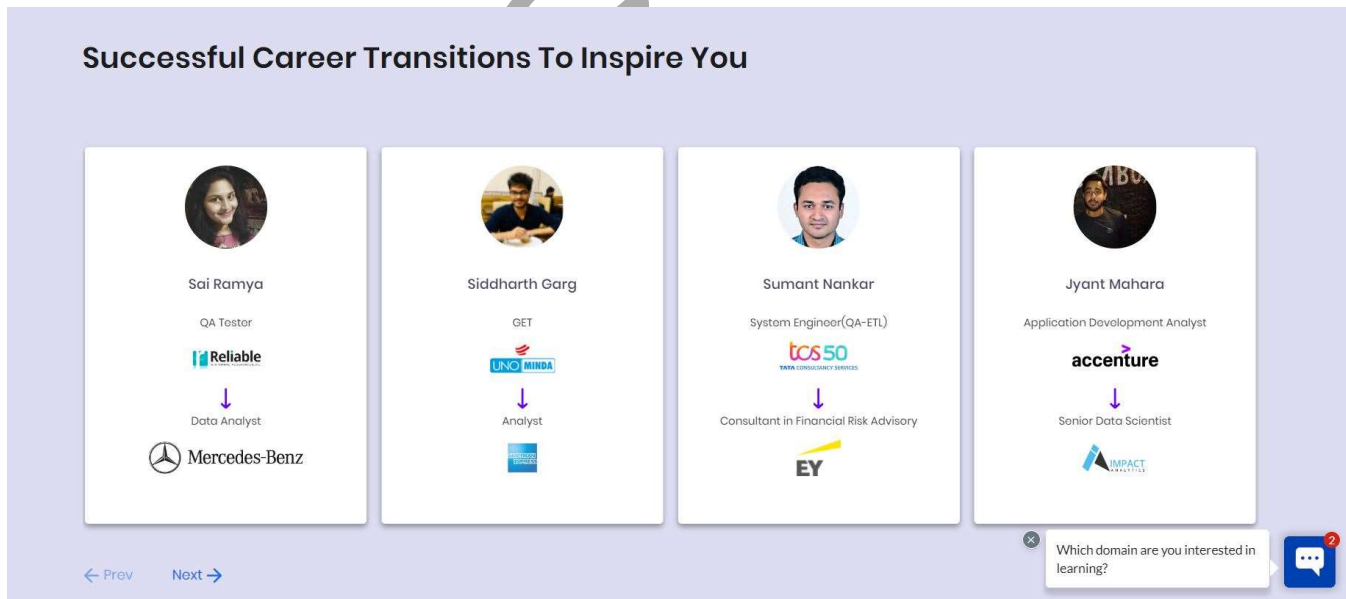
Successful Career Transitions To Inspire You

Sai Ramya

QA Tester

Reliable

↓

Data Analyst

Mercedes-Benz

Siddharth Garg

GET

UNO MINDA

↓

Analyst

Sumant Nankar

System Engineer(QA-ETL)

tcs 50
TATA CONSULTANCY SERVICES

↓

Consultant in Financial Risk Advisory

EY

Jyant Mahara

Application Development Analyst

accenture

↓

Senior Data Scientist

IMPACT ANALYTICS

← Prev Next →

Which domain are you interested in learning?

2